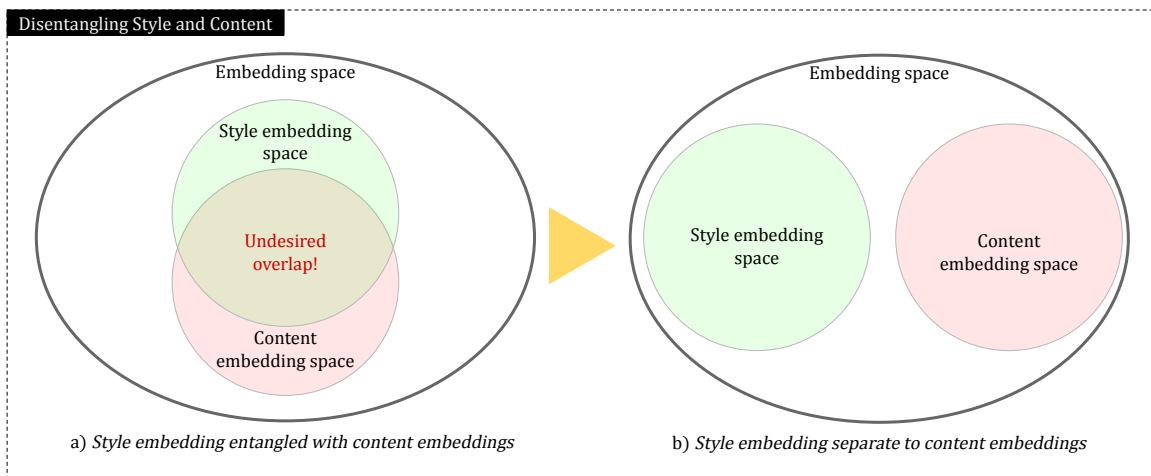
Disentangling Style and Content

Embedding space

Style embedding space

Undesired overlap!

Content embedding space

Embedding space

Style embedding space

Content embedding space

a) *Style embedding entangled with content embeddings*

b) *Style embedding separate to content embeddings*